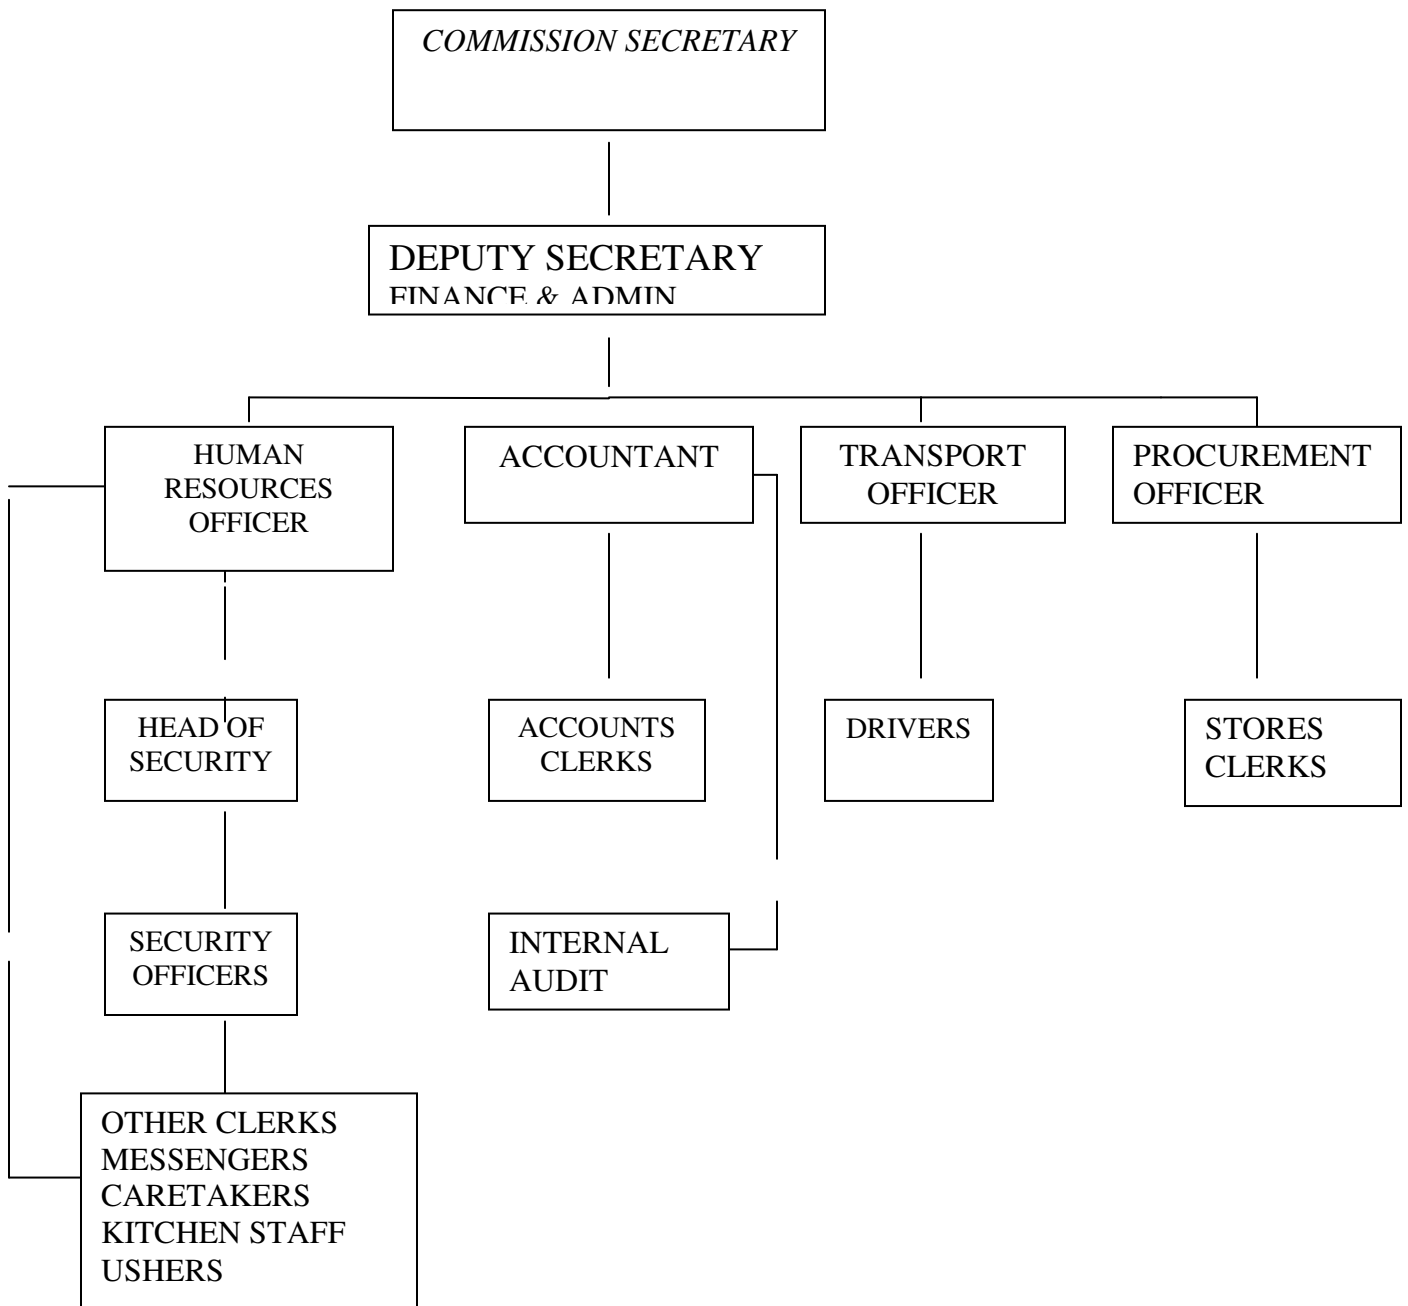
COMMISSION SECRETARY

DEPUTY SECRETARY
FINANCE & ADMIN

HUMAN RESOURCES OFFICER

ACCOUNTANT

TRANSPORT OFFICER

PROCUREMENT OFFICER

HEAD OF SECURITY

ACCOUNTS CLERKS

DRIVERS

STORES CLERKS

SECURITY OFFICERS

INTERNAL AUDIT

OTHER CLERKS
MESSENGERS
CARETAKERS
KITCHEN STAFF
USHERS